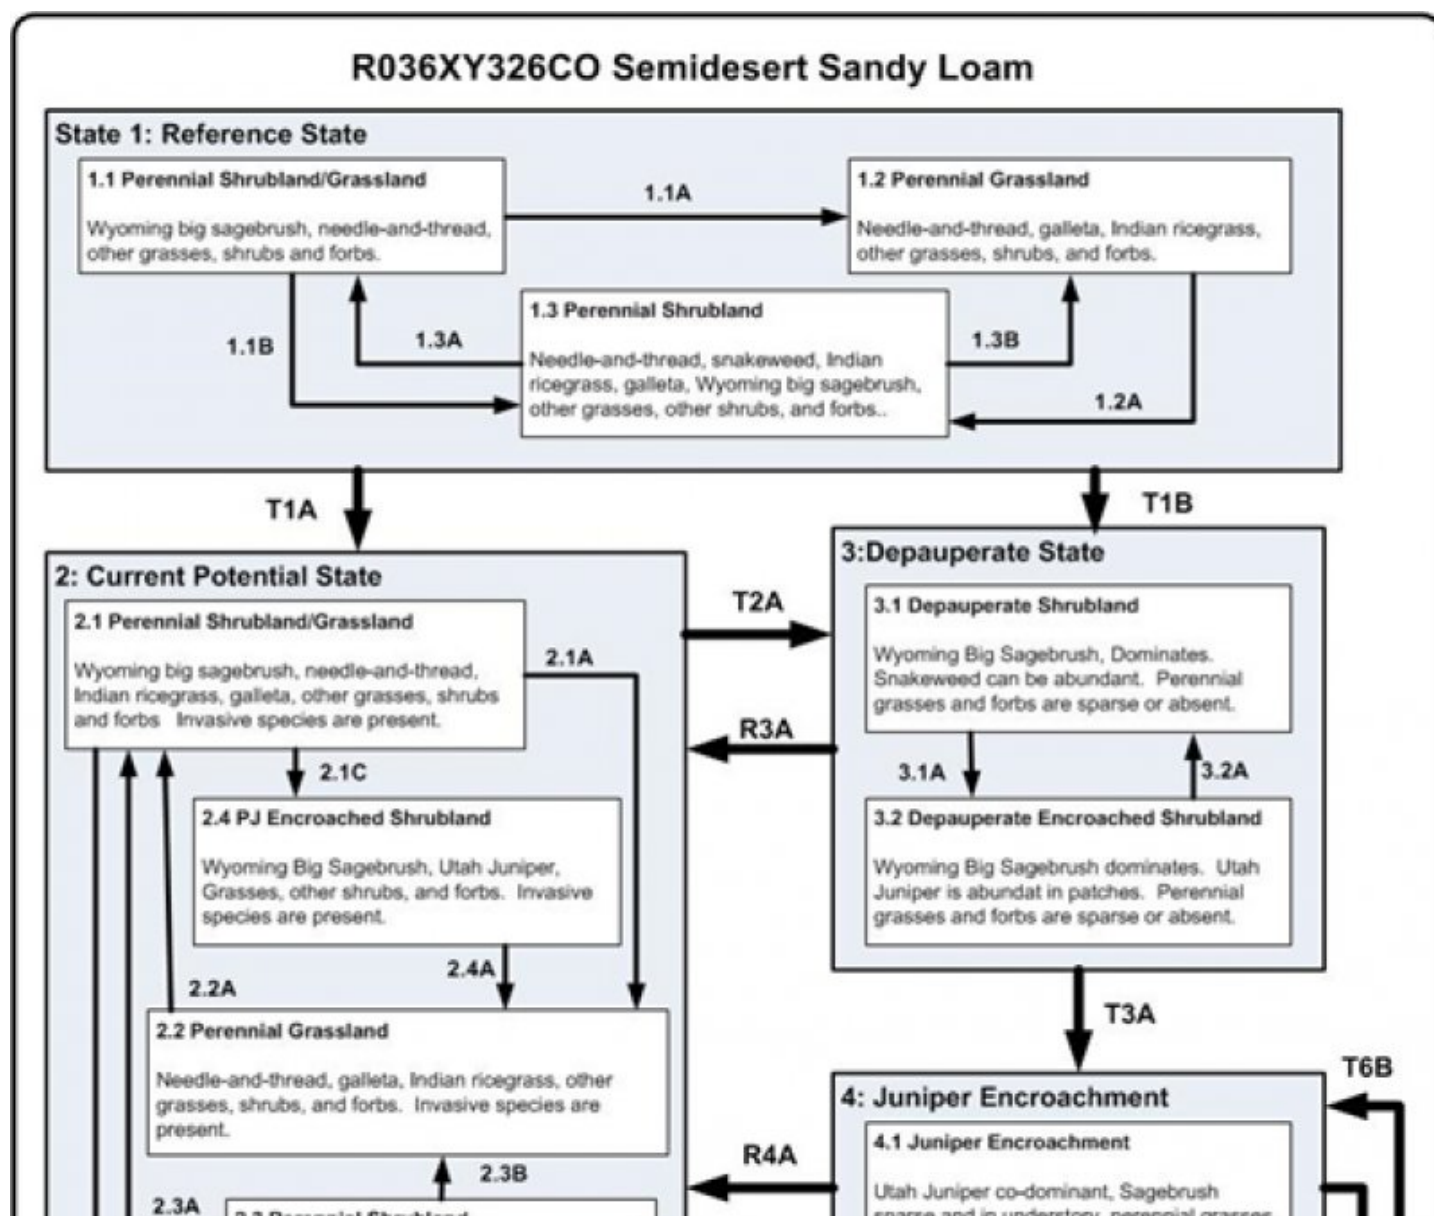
R036XY326CO Semidesert Sandy Loam

State 1: Reference State

1.1 Perennial Shrubland/Grassland

Wyoming big sagebrush, needle-and-thread, other grasses, shrubs and forbs.

1.1A

1.2 Perennial Grassland

Needle-and-thread, galleta, Indian ricegrass, other grasses, shrubs, and forbs.

1.1B

1.3A

1.3 Perennial Shrubland

Needle-and-thread, snakeweed, Indian ricegrass, galleta, Wyoming big sagebrush, other grasses, other shrubs, and forbs..

1.3B

1.2A

T1A

T1B

2: Current Potential State

2.1 Perennial Shrubland/Grassland

Wyoming big sagebrush, needle-and-thread, Indian ricegrass, galleta, other grasses, shrubs and forbs Invasive species are present.

2.1A

2.1C

2.4 PJ Encroached Shrubland

Wyoming Big Sagebrush, Utah Juniper, Grasses, other shrubs, and forbs. Invasive species are present.

2.4A

2.2A

2.2 Perennial Grassland

Needle-and-thread, galleta, Indian ricegrass, other grasses, shrubs, and forbs. Invasive species are present.

2.3B

2.3A

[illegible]

T2A

R3A

3:Depauperate State

3.1 Depauperate Shrubland

Wyoming Big Sagebrush, Dominates. Snakeweed can be abundant. Perennial grasses and forbs are sparse or absent.

3.1A

3.2A

3.2 Depauperate Encroached Shrubland

Wyoming Big Sagebrush dominates. Utah Juniper is abundat in patches. Perennial grasses and forbs are sparse or absent.

T3A

T6B

R4A

4: Juniper Encroachment

4.1 Juniper Encroachment

Utah Juniper co-dominant, Sagebrush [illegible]